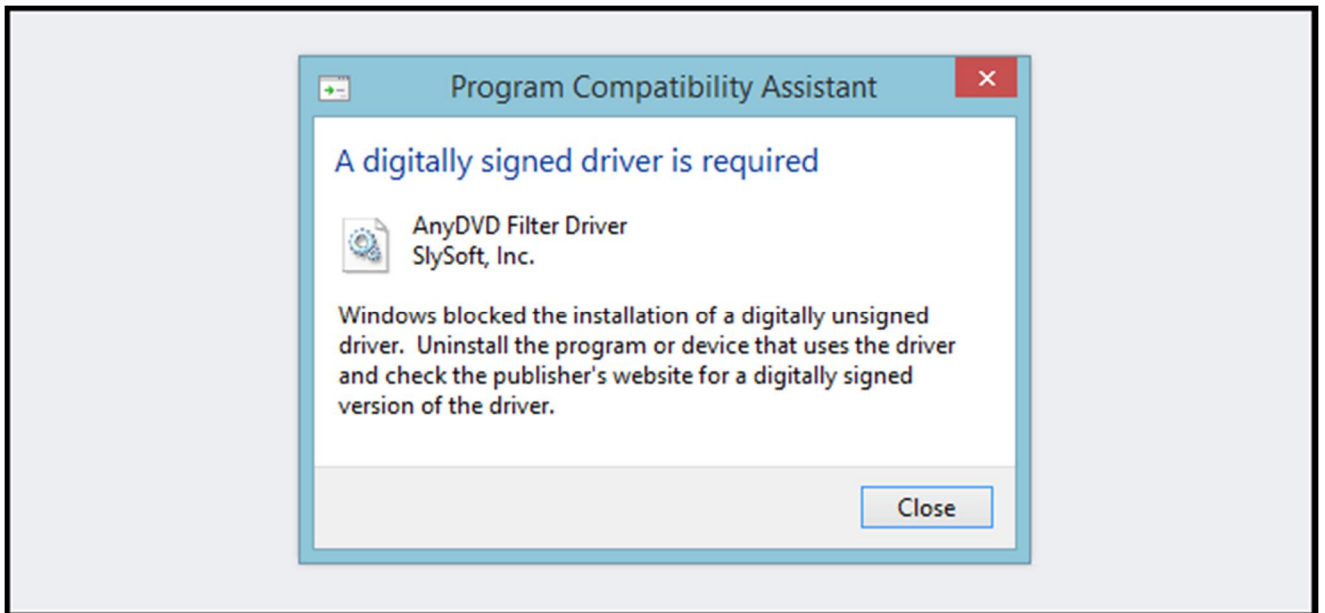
Program Compatibility Assistant

A digitally signed driver is required

AnyDVD Filter Driver
SlySoft, Inc.

Windows blocked the installation of a digitally unsigned driver. Uninstall the program or device that uses the driver and check the publisher's website for a digitally signed version of the driver.

Close